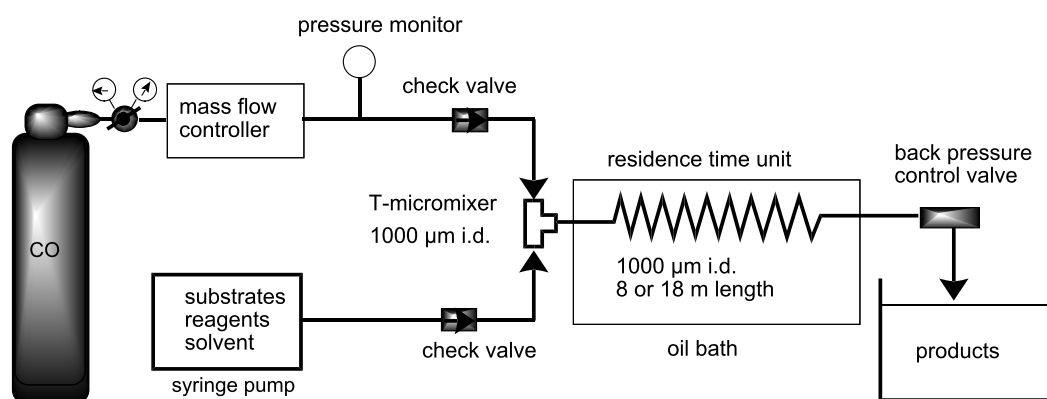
pressure monitor

check valve

mass flow controller

CO

T-micromixer
1000 µm i.d.

residence time unit

back pressure control valve

1000 µm i.d.
8 or 18 m length

substrates
reagents
solvent

syringe pump

check valve

oil bath

products